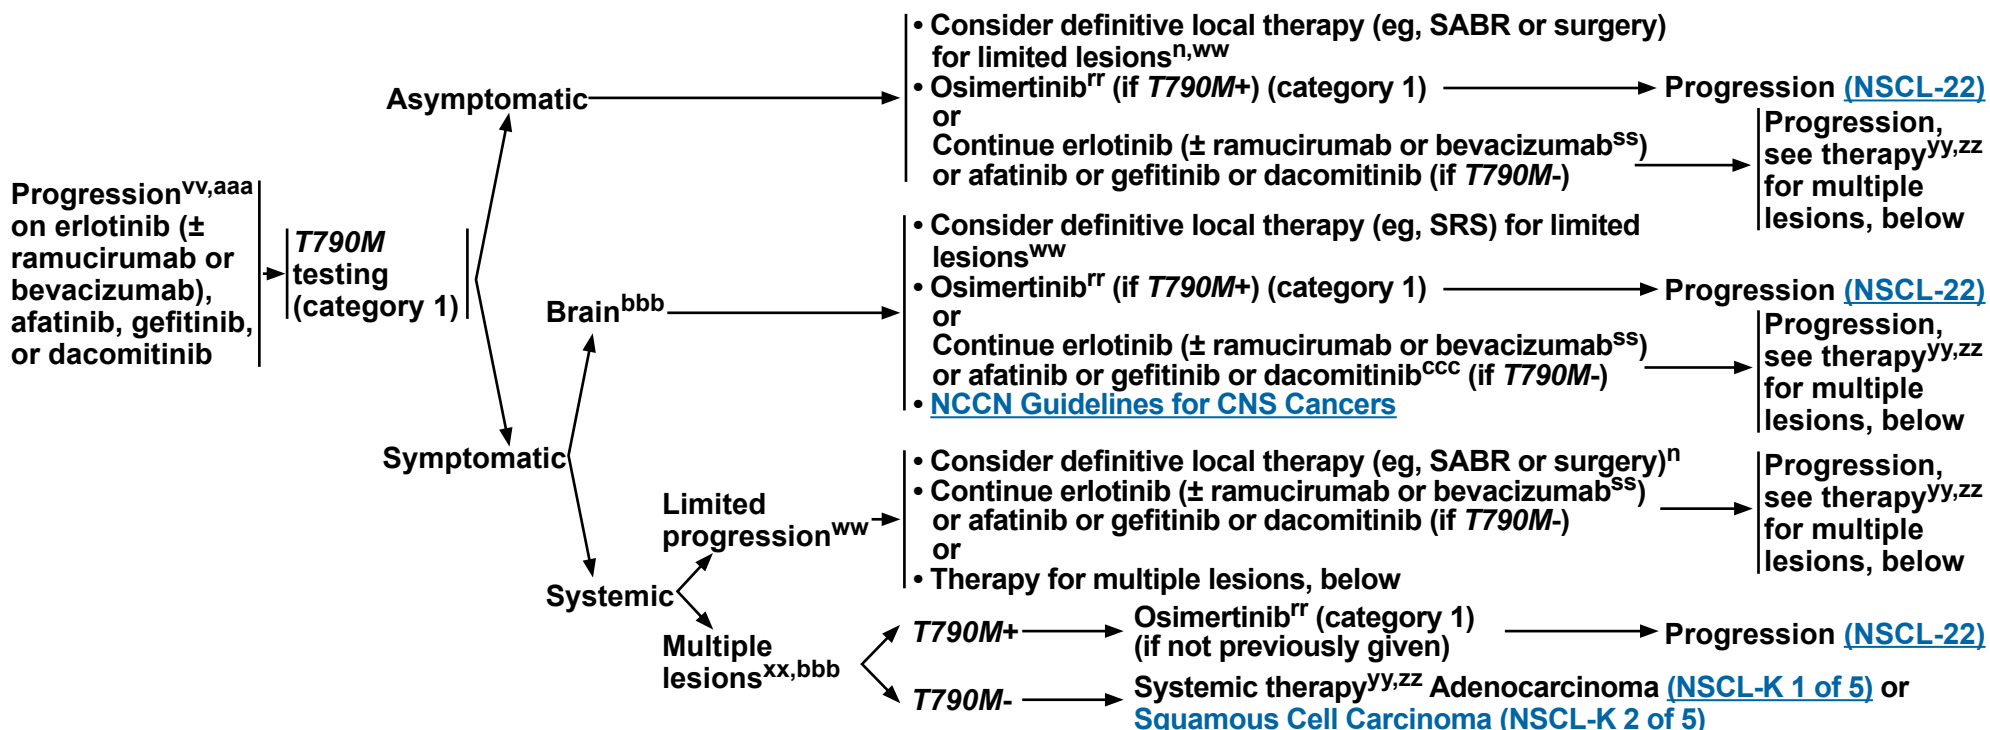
Progression$^{vv,aaa}$ on erlotinib (± ramucirumab or bevacizumab), afatinib, gefitinib, or dacomitinib

*T790M* testing (category 1)

Asymptomatic

• Consider definitive local therapy (eg, SABR or surgery) for limited lesions$^{n,ww}$
• Osimertinib$^{rr}$ (if *T790M+*) (category 1)
or
Continue erlotinib (± ramucirumab or bevacizumab$^{ss}$) or afatinib or gefitinib or dacomitinib (if *T790M-*)

Progression (NSCL-22)

Progression, see therapy$^{yy,zz}$ for multiple lesions, below

Brain$^{bbb}$

• Consider definitive local therapy (eg, SRS) for limited lesions$^{ww}$
• Osimertinib$^{rr}$ (if *T790M+*) (category 1)
or
Continue erlotinib (± ramucirumab or bevacizumab$^{ss}$) or afatinib or gefitinib or dacomitinib$^{ccc}$ (if *T790M-*)
• NCCN Guidelines for CNS Cancers

Progression (NSCL-22)

Progression, see therapy$^{yy,zz}$ for multiple lesions, below

Symptomatic

Systemic

Limited progression$^{ww}$

• Consider definitive local therapy (eg, SABR or surgery)$^{n}$
• Continue erlotinib (± ramucirumab or bevacizumab$^{ss}$) or afatinib or gefitinib or dacomitinib (if *T790M-*)
or
• Therapy for multiple lesions, below

Progression, see therapy$^{yy,zz}$ for multiple lesions, below

Multiple lesions$^{xx,bbb}$

*T790M+* Osimertinib$^{rr}$ (category 1) (if not previously given)

Progression (NSCL-22)

*T790M-* Systemic therapy$^{yy,zz}$ Adenocarcinoma (NSCL-K 1 of 5) or Squamous Cell Carcinoma (NSCL-K 2 of 5)